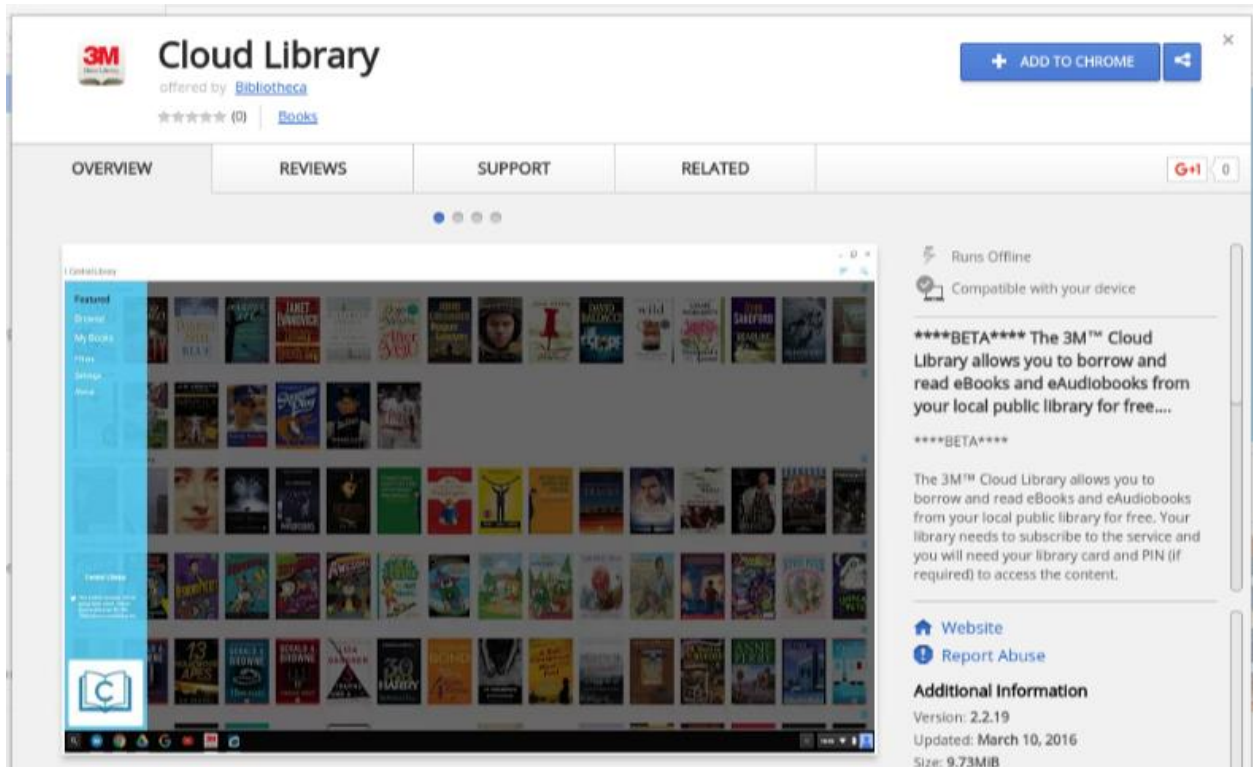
3M

Cloud Library

offered by Bibliotheca

(0) | Books

+ ADD TO CHROME

×

OVERVIEW

REVIEWS

SUPPORT

RELATED

G+1 0

Featured

Browse

My Books

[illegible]

Settings

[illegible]

Runs Offline

Compatible with your device

****BETA**** The 3M™ Cloud Library allows you to borrow and read eBooks and eAudiobooks from your local public library for free....

****BETA****

The 3M™ Cloud Library allows you to borrow and read eBooks and eAudiobooks from your local public library for free. Your library needs to subscribe to the service and you will need your library card and PIN (if required) to access the content.

Website

Report Abuse

Additional Information

Version: 2.2.19

Updated: March 10, 2016

Size: 9.73MiB